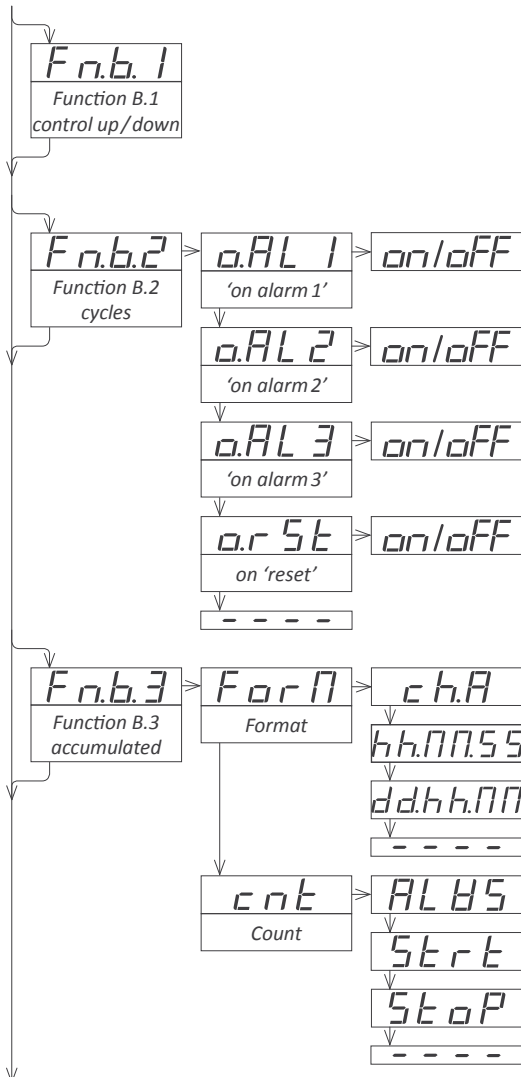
Fn.b.1
Function B.1 control up/down

Fn.b.2
Function B.2 cycles

o.AL 1
'on alarm 1'
on/oFF

o.AL 2
'on alarm 2'
on/oFF

o.AL 3
'on alarm 3'
on/oFF

o.r St
on 'reset'
on/oFF

- - - -

Fn.b.3
Function B.3 accumulated

ForM
Format

ch.A
hh.MM.SS
dd.hh.MM
- - - -

cnt
Count

ALWS
Strt
StoP
- - - -